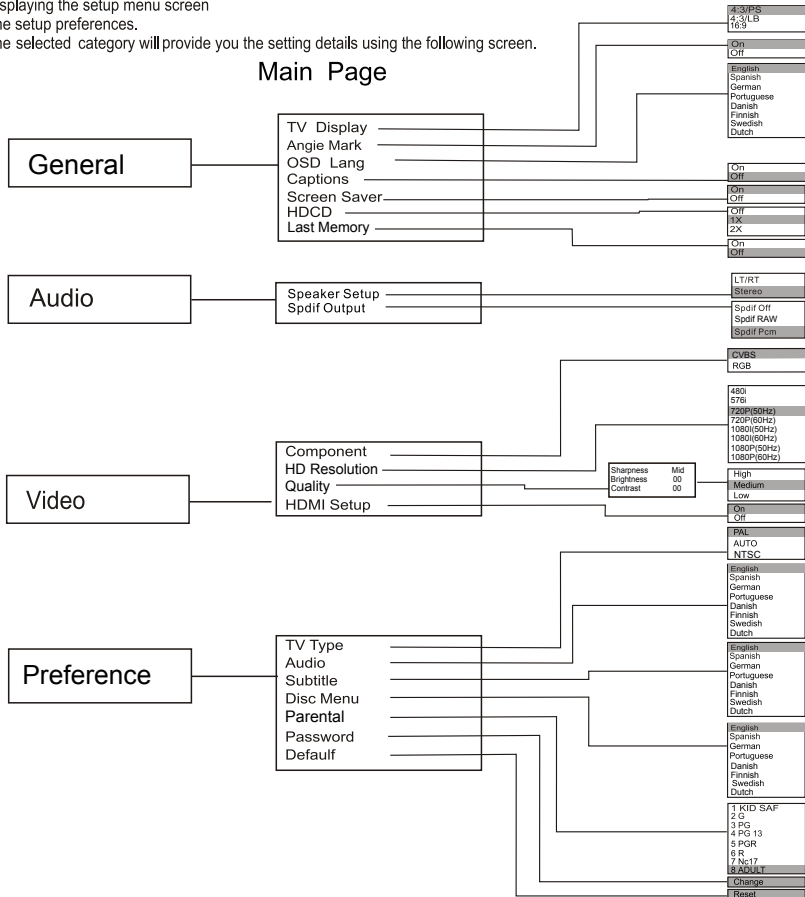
splaying the setup menu screen
he setup preferences.
he selected category will provide you the setting details using the following screen.

Main Page

General

TV Display
Angie Mark
OSD Lang
Captions
Screen Saver
HDCD
Last Memory

4:3/PS
4:3/LB
16:9

On
Off

English
Spanish
German
Portuguese
Danish
Finnish
Swedish
Dutch

On
Off

On
Off

Off
1X
2X

On
Off

Audio

Speaker Setup
Spdif Output

LT/RT
Stereo

Spdif Off
Spdif RAW
Spdif Pcm

Video

Component
HD Resolution
Quality
HDMI Setup

CVBS
RGB

480i
576i
720P(50Hz)
720P(60Hz)
1080I(50Hz)
1080I(60Hz)
1080P(50Hz)
1080P(60Hz)

Sharpness Mid
Brightness 00
Contrast 00

High
Medium
Low

On
Off

Preference

TV Type
Audio
Subtitle
Disc Menu
Parental
Password
Default

PAL
AUTO
NTSC

English
Spanish
German
Portuguese
Danish
Finnish
Swedish
Dutch

English
Spanish
German
Portuguese
Danish
Finnish
Swedish
Dutch

English
Spanish
German
Portuguese
Danish
Finnish
Swedish
Dutch

1 KID SAF
2 G
3 PG
4 PG 13
5 PGR
6 R
7 Nc17
8 ADULT

Change

Reset